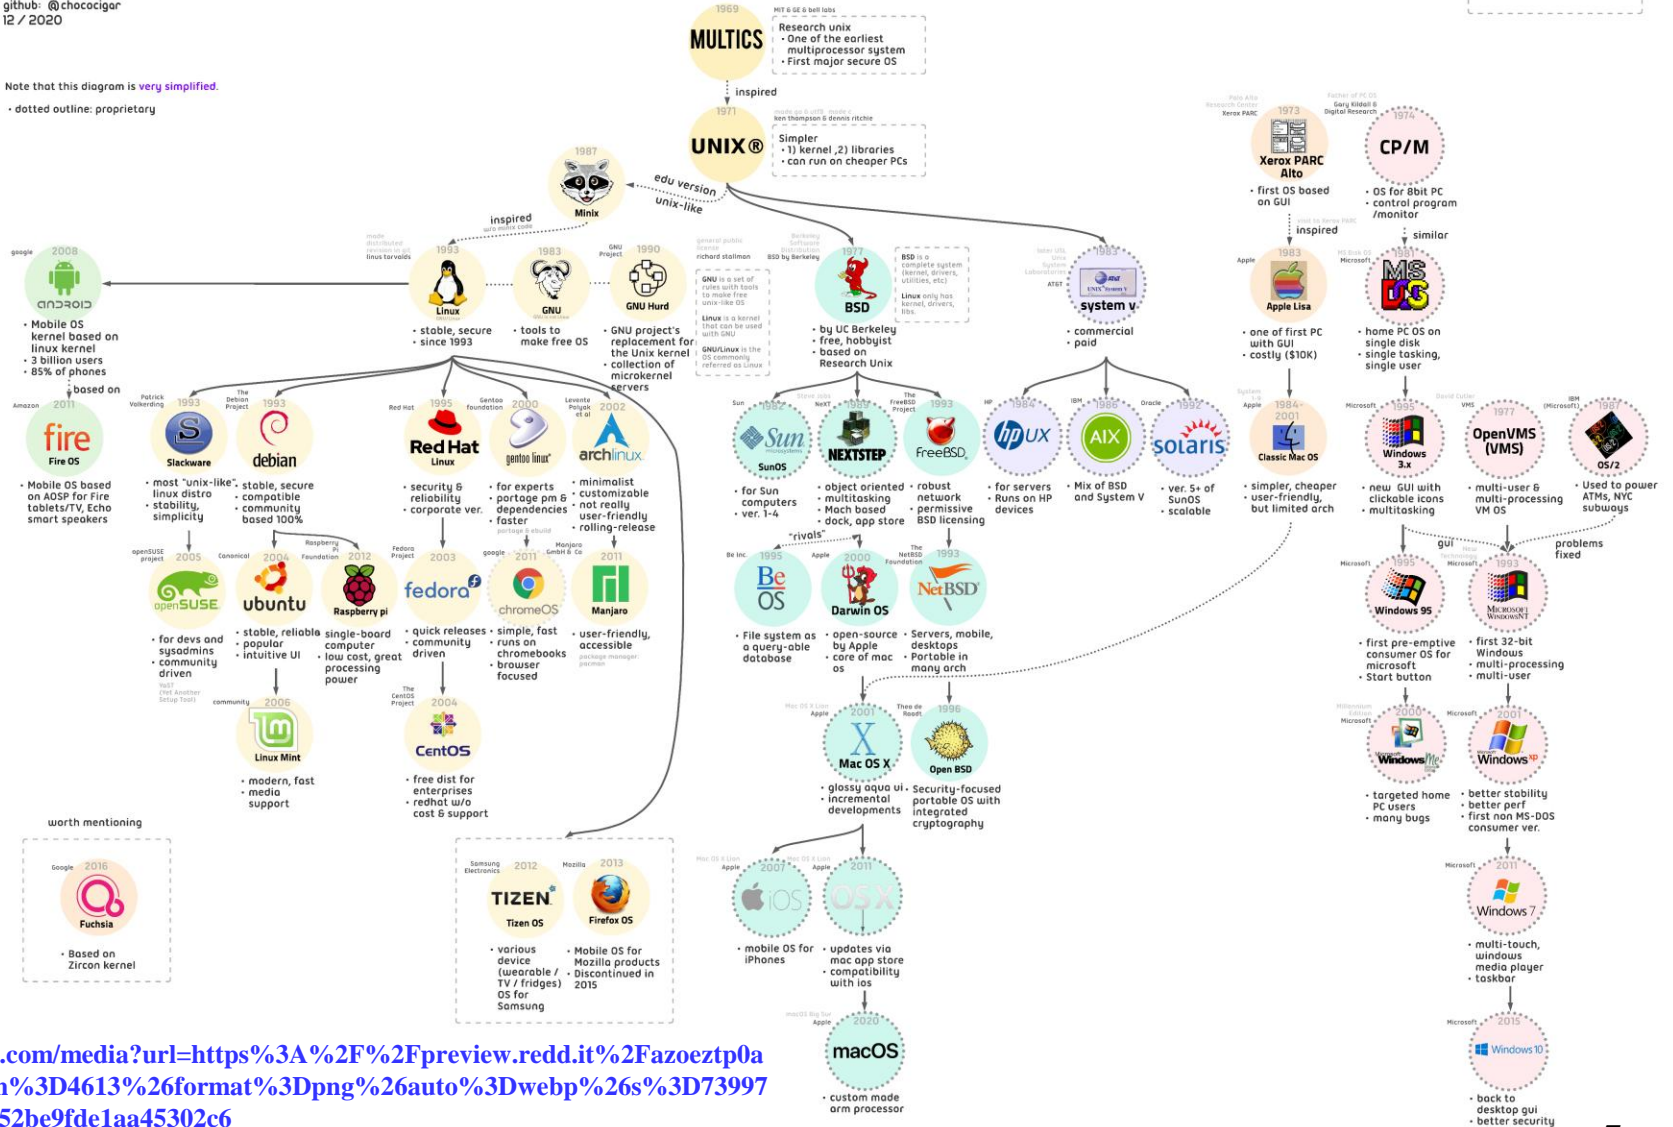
github: @chococigar
12 / 2020

Note that this diagram is very simplified.

• dotted outline: proprietary

1969
MULTICS
MIT & GE & bell labs
Research unix
• One of the earliest multiprocessor system
• First major secure OS

inspired

1971
UNIX®
ken thompson & dennis ritchie
Simpler
• 1) kernel ,2) libraries
• can run on cheaper PCs

1987
Minix
edu version
unix-like

inspired

2008
google
android
• Mobile OS kernel based on linux kernel
• 3 billion users
• 85% of phones

based on

1993
Linux
linus torvalds
• stable, secure
• since 1993

1983
GNU
• tools to make free OS

1990
GNU Project
GNU Hurd
• GNU project's replacement for the Unix kernel
• collection of microkernel servers

richard stallman
GNU is a set of rules with tools to make free unix-like OS
Linux is a kernel that can be used with GNU
GNU/Linux is the OS commonly referred as Linux

1977
BSD by Berkeley
BSD
• by UC Berkeley
• free, hobbyist
• based on Research Unix

BSD is a complete system (kernel, drivers, utilities, etc)
Linux only has kernel, drivers, libs.

1983
AT&T
system v
• commercial
• paid

1973
Xerox PARC
Xerox PARC Alto
• first OS based on GUI

1974
Gary Kildall & Digital Research
CP/M
• OS for 8bit PC
• control program /monitor

inspired
similar

1983
Apple
Apple Lisa
• one of first PC with GUI
• costly ($10K)

1981
Microsoft
MS DOS
• home PC OS on single disk
• single tasking, single user

2011
Amazon
fire
Fire OS
• Mobile OS based on AOSP for Fire tablets/TV, Echo smart speakers

1993
Patrick Volkerding
Slackware
• most "unix-like" linux distro
• stability, simplicity

1993
The Debian Project
debian
• stable, secure
• compatible
• community based 100%

1995
Red Hat
Red Hat Linux
• security & reliability
• corporate ver.

2000
Gentoo foundation
gentoo linux
• for experts
• portage pm & dependencies
• faster

2002
Levente Polyak et al
archlinux
• minimalist
• customizable
• not really user-friendly
• rolling-release

1982
Sun
Sun microsystems
SunOS
• for Sun computers
• ver. 1-4

1988
NeXT
NEXTSTEP
• object oriented
• multitasking
• Mach based
• dock, app store

1993
The FreeBSD Project
FreeBSD
• robust network
• permissive BSD licensing

1984
HP
hp UX
• for servers
• Runs on HP devices

1986
IBM
AIX
• Mix of BSD and System V

1992
Oracle
solaris
• ver. 5+ of SunOS
• scalable

1984-2001
Apple
Classic Mac OS
• simpler, cheaper
• user-friendly, but limited arch

1995
Microsoft
Windows 3.x
• new GUI with clickable icons
• multitasking

1977
VMS
OpenVMS (VMS)
• multi-user & multi-processing VM OS

1987
IBM (Microsoft)
OS/2
• Used to power ATMs, NYC subways

"rivals"

2005
openSUSE project
openSUSE
• for devs and sysadmins
• community driven

2004
Canonical
ubuntu
• stable, reliable
• popular
• intuitive UI

2012
Raspberry Pi Foundation
Raspberry pi
• single-board computer
• low cost, great processing power

2003
Fedora Project
fedora
• quick releases
• community driven

2011
google
chromeOS
• simple, fast
• runs on chromebooks
• browser focused

2011
Manjaro GmbH & Co
Manjaro
• user-friendly, accessible

1995
Be Inc
Be OS
• File system as a query-able database

2000
Apple
Darwin OS
• open-source by Apple
• core of mac os

1993
The NetBSD Foundation
NetBSD
• Servers, mobile, desktops
• Portable in many arch

gui

1995
Microsoft
Windows 95
• first pre-emptive consumer OS for microsoft
• Start button

1993
Microsoft
Microsoft Windows NT
• first 32-bit Windows
• multi-processing
• multi-user

problems fixed

2006
community
Linux Mint
• modern, fast
• media support

2004
The CentOS Project
CentOS
• free dist for enterprises
• redhat w/o cost & support

2001
Apple
Mac OS X
• glossy aqua ui
• incremental developments

1996
Theo de Raadt
Open BSD
• Security-focused portable OS with integrated cryptography

2000
Microsoft
Windows Me
• targeted home PC users
• many bugs

2001
Microsoft
Windows xp
• better stability
• better perf
• first non MS-DOS consumer ver.

worth mentioning

2016
Google
Fuchsia
• Based on Zircon kernel

2012
Samsung Electronics
TIZEN
Tizen OS
• various device (wearable / TV / fridges) OS for Samsung

2013
Mozilla
Firefox OS
• Mobile OS for Mozilla products
• Discontinued in 2015

2007
Apple
iOS
• mobile OS for iPhones

2011
Apple
OS X
• updates via mac app store
• compatibility with ios

2009
Microsoft
Windows 7
• multi-touch, windows media player
• taskbar

2020
Apple
macOS
• custom made arm processor

2015
Microsoft
Windows 10
• back to desktop gui
• better security

.com/media?url=https%3A%2F%2Fpreview.redd.it%2Fazoeztp0a
n%3D4613%26format%3Dpng%26auto%3Dwebp%26s%3D73997
52be9fde1aa45302c6